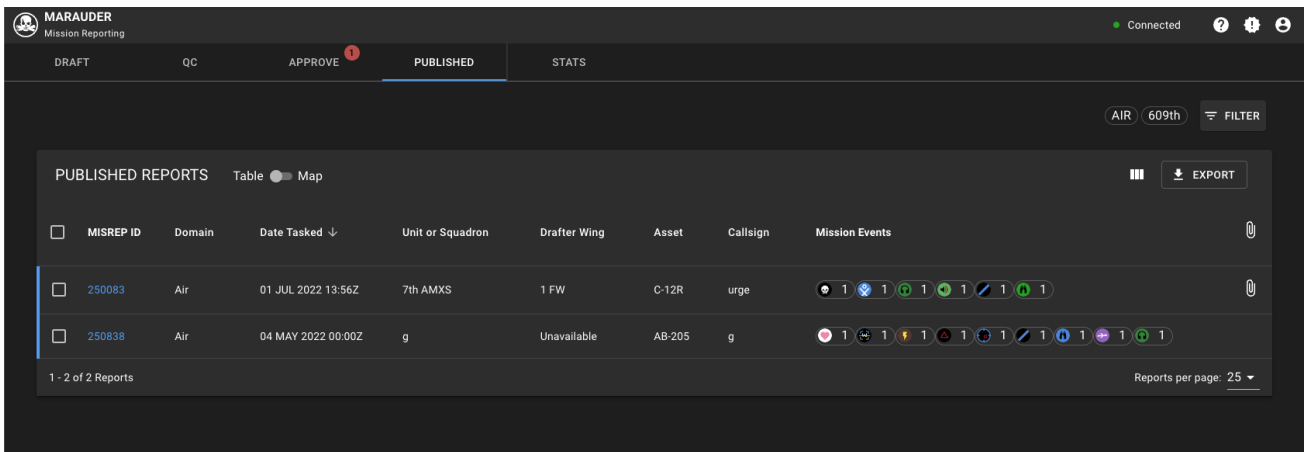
MARAUDER
Mission Reporting

Connected

DRAFT QC APPROVE 1 PUBLISHED STATS

AIR 609th FILTER

PUBLISHED REPORTS Table Map EXPORT

| MISREP ID | Domain | Date Tasked ↓ | Unit or Squadron | Drafter Wing | Asset | Callsign | Mission Events |
|---|---|---|---|---|---|---|---|
| 250083 | Air | 01 JUL 2022 13:56Z | 7th AMXS | 1 FW | C-12R | urge | 1 1 1 1 1 1 |
| 250838 | Air | 04 MAY 2022 00:00Z | g | Unavailable | AB-205 | g | 1 1 1 1 1 1 1 1 1 |

1 - 2 of 2 Reports

Reports per page: 25